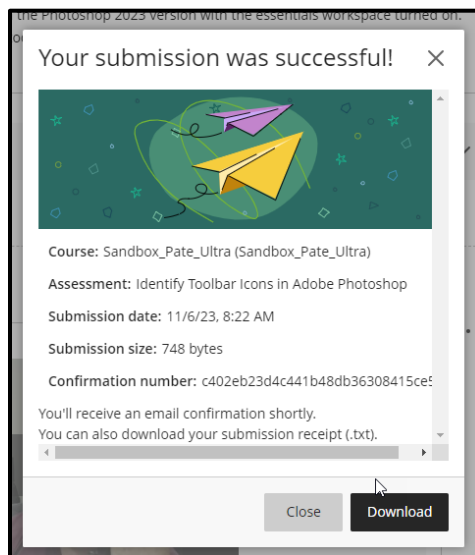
the Photoshop 2023 version with the essentials workspace turned on.

Your submission was successful!

Course: Sandbox_Pate_Ultra (Sandbox_Pate_Ultra)

Assessment: Identify Toolbar Icons in Adobe Photoshop

Submission date: 11/6/23, 8:22 AM

Submission size: 748 bytes

Confirmation number: c402eb23d4c441b48db36308415ce5

You'll receive an email confirmation shortly.
You can also download your submission receipt (.txt).

Close

Download